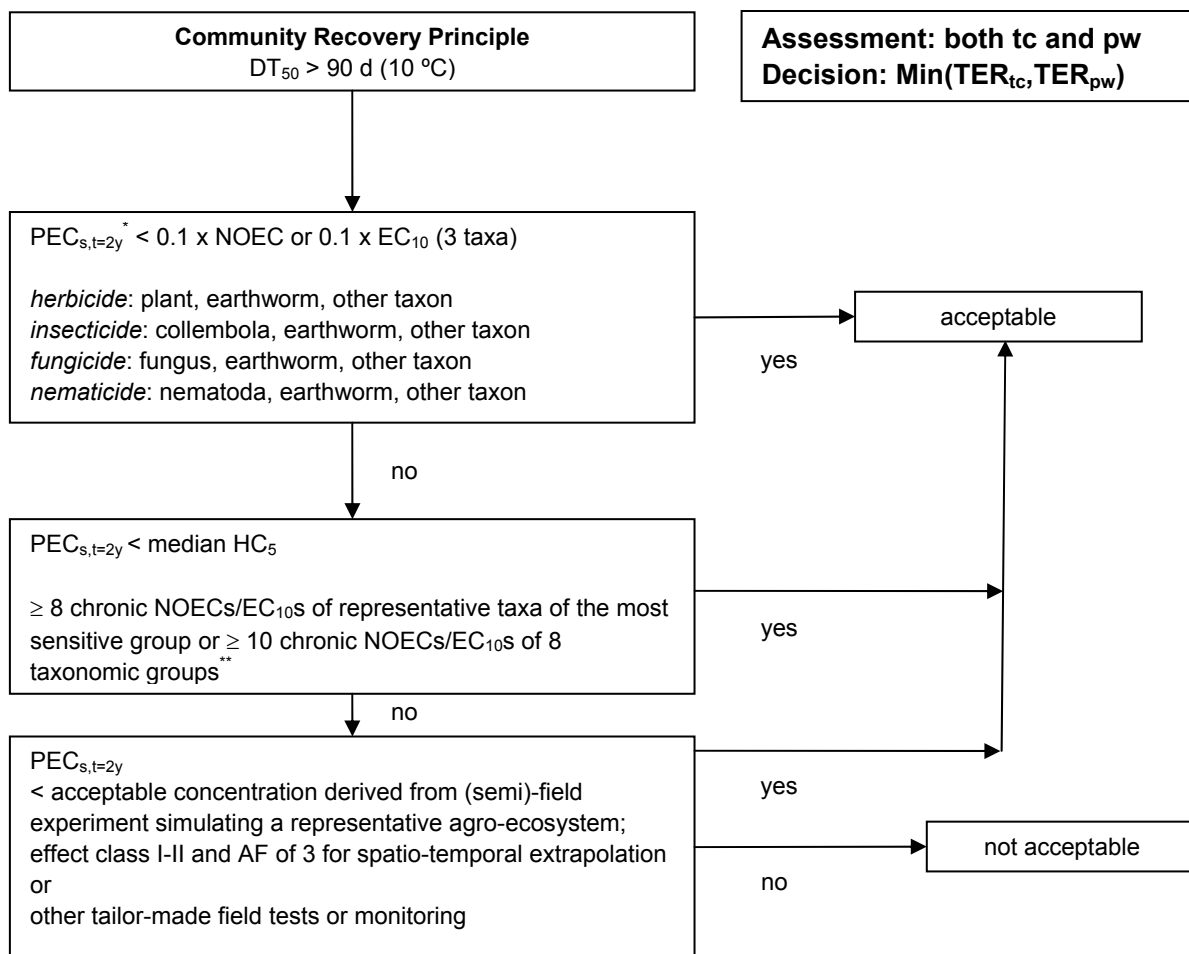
**Community Recovery Principle**
$DT_{50}$ > 90 d (10 ºC)

**Assessment: both tc and pw**
**Decision: Min($TER_{tc}$,$TER_{pw}$)**

$PEC_{s,t=2y}^{*}$ < 0.1 x NOEC or 0.1 x $EC_{10}$ (3 taxa)

*herbicide*: plant, earthworm, other taxon
*insecticide*: collembola, earthworm, other taxon
*fungicide*: fungus, earthworm, other taxon
*nematicide*: nematoda, earthworm, other taxon

yes

acceptable

no

$PEC_{s,t=2y}$ < median $HC_5$

$\geq$ 8 chronic NOECs/$EC_{10}$s of representative taxa of the most sensitive group or $\geq$ 10 chronic NOECs/$EC_{10}$s of 8 taxonomic groups$^{**}$

yes

no

$PEC_{s,t=2y}$
< acceptable concentration derived from (semi)-field experiment simulating a representative agro-ecosystem; effect class I-II and AF of 3 for spatio-temporal extrapolation
or
other tailor-made field tests or monitoring

yes

no

not acceptable